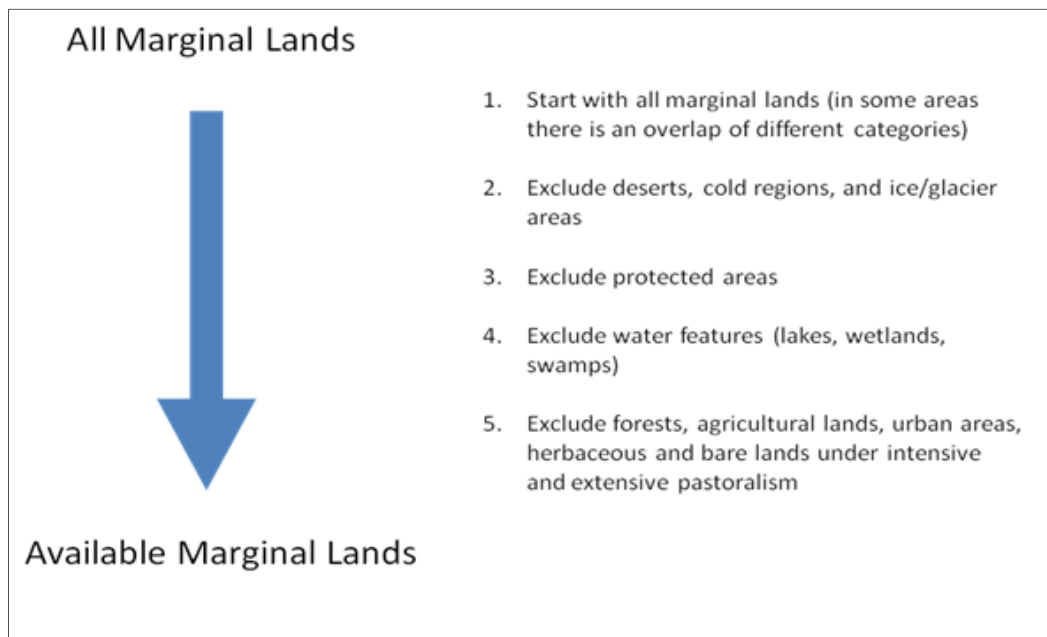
All Marginal Lands

1. Start with all marginal lands (in some areas there is an overlap of different categories)

2. Exclude deserts, cold regions, and ice/glacier areas

3. Exclude protected areas

4. Exclude water features (lakes, wetlands, swamps)

5. Exclude forests, agricultural lands, urban areas, herbaceous and bare lands under intensive and extensive pastoralism

Available Marginal Lands